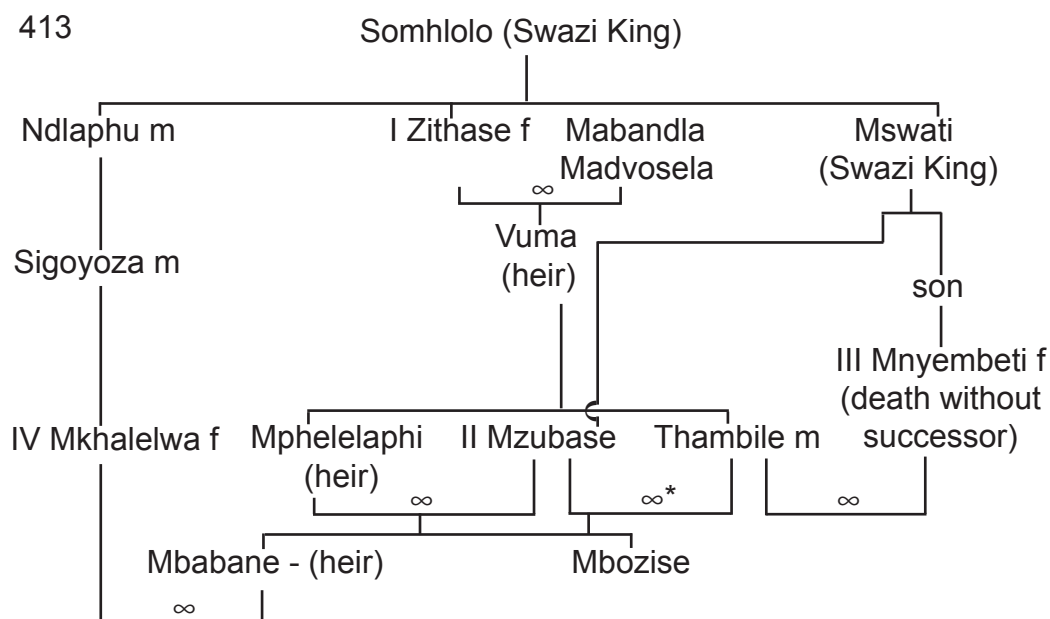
413

Somhlolo (Swazi King)

Ndlaphu m

I Zithase f

Mabandla Madvosela

Mswati (Swazi King)

$\infty$

Vuma (heir)

Sigoyoza m

son

III Mnyembeti f (death without successor)

IV Mkhalelwa f

Mphelelaphi (heir)

II Mzubase

Thambile m

$\infty$

$\infty$*

$\infty$

Mbabane - (heir)

Mbozise

$\infty$